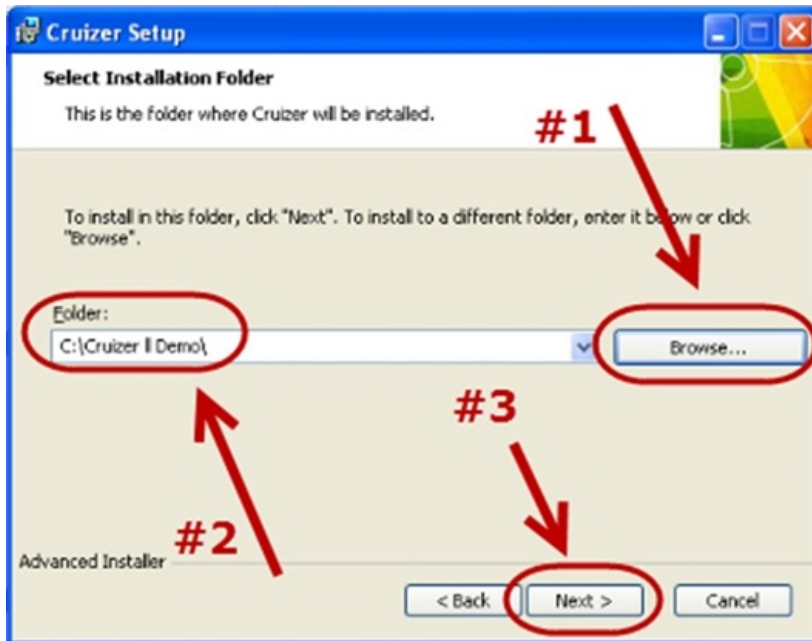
Cruizer Setup

Select Installation Folder

This is the folder where Cruizer will be installed.

#1

To install in this folder, click "Next". To install to a different folder, enter it below or click "Browse".

Folder:

C:\Cruizer II Demo\

Browse...

#3

#2

Advanced Installer

< Back

Next >

Cancel